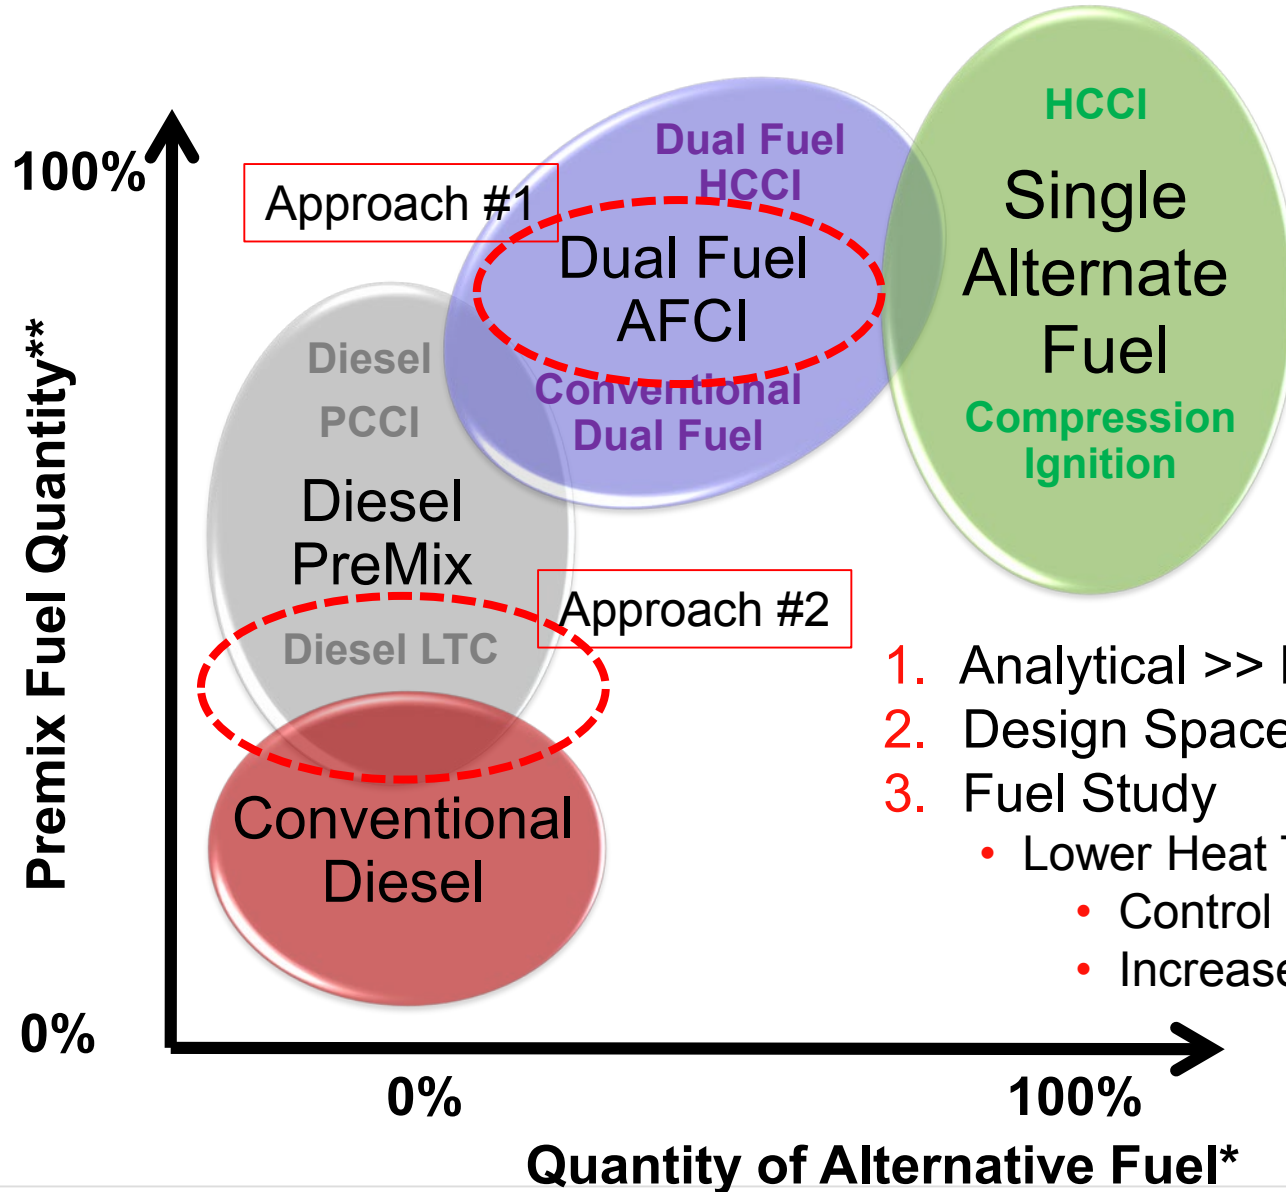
100%

Premix Fuel Quantity**

0%

Approach #1

Dual Fuel HCCI

Dual Fuel AFCI

Conventional Dual Fuel

HCCI

Single Alternate Fuel

Compression Ignition

Diesel PCCI

Diesel PreMix

Diesel LTC

Approach #2

Conventional Diesel

1. Analytical >> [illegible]
2. Design Space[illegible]
3. Fuel Study
• Lower Heat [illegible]
• Control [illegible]
• Increase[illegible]

0%

100%

Quantity of Alternative Fuel*